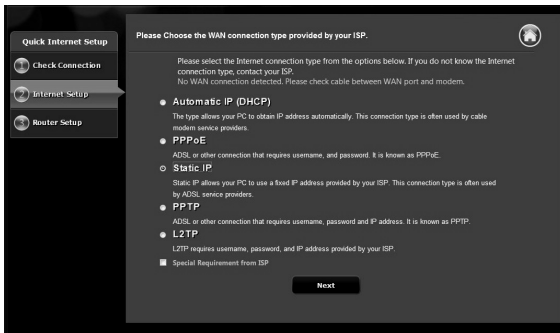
Quick Internet Setup

1 Check Connection

2 Internet Setup

3 Router Setup

Please Choose the WAN connection type provided by your ISP.

Please select the Internet connection type from the options below. If you do not know the Internet connection type, contact your ISP.
No WAN connection detected. Please check cable between WAN port and modem.

Automatic IP (DHCP)
The type allows your PC to obtain IP address automatically. This connection type is often used by cable modem service providers.

PPPoE
ADSL or other connection that requires username, and password. It is known as PPPoE.

Static IP
Static IP allows your PC to use a fixed IP address provided by your ISP. This connection type is often used by ADSL service providers.

PPTP
ADSL or other connection that requires username, password and IP address. It is known as PPTP.

L2TP
L2TP requires username, password, and IP address provided by your ISP.

Special Requirement from ISP

Next